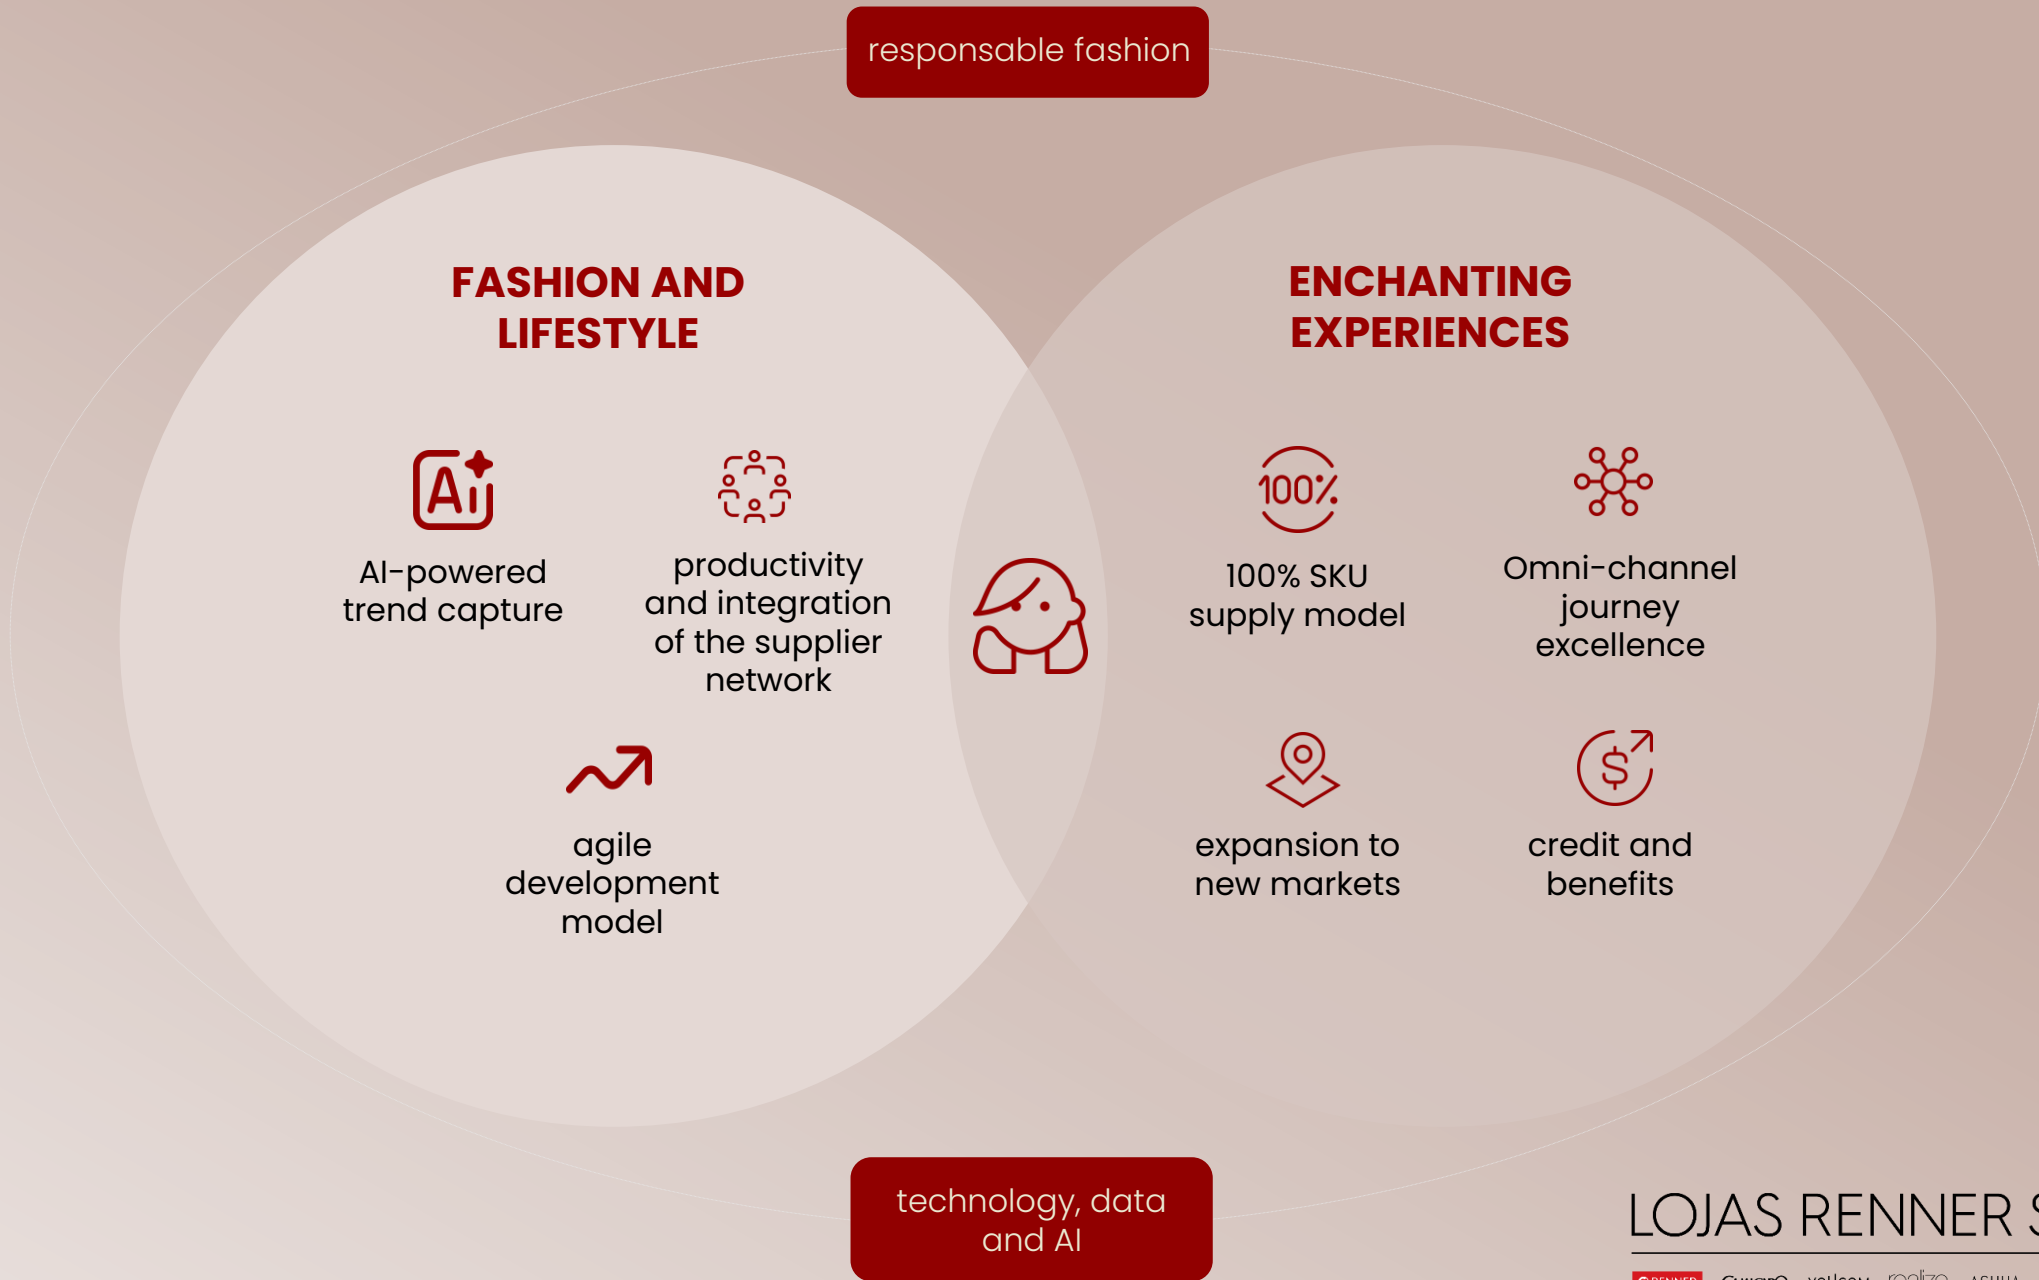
responsable fashion

FASHION AND LIFESTYLE

Ai

AI-powered trend capture

productivity and integration of the supplier network

agile development model

ENCHANTING EXPERIENCES

100%

100% SKU supply model

Omni-channel journey excellence

expansion to new markets

$

credit and benefits

technology, data and AI

LOJAS RENNER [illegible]

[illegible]